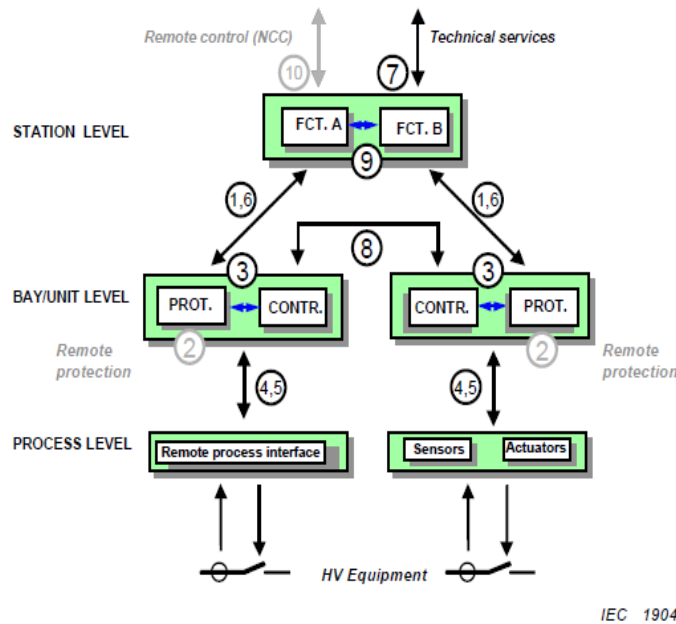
Remote control (NCC)
10
7
Technical services

STATION LEVEL
FCT. A
FCT. B
9

1,6
8
1,6

3
3
BAY/UNIT LEVEL
PROT.
CONTR.
CONTR.
PROT.

Remote protection
2
2
Remote protection

4,5
4,5

PROCESS LEVEL
Remote process interface
Sensors
Actuators

HV Equipment

IEC 1904